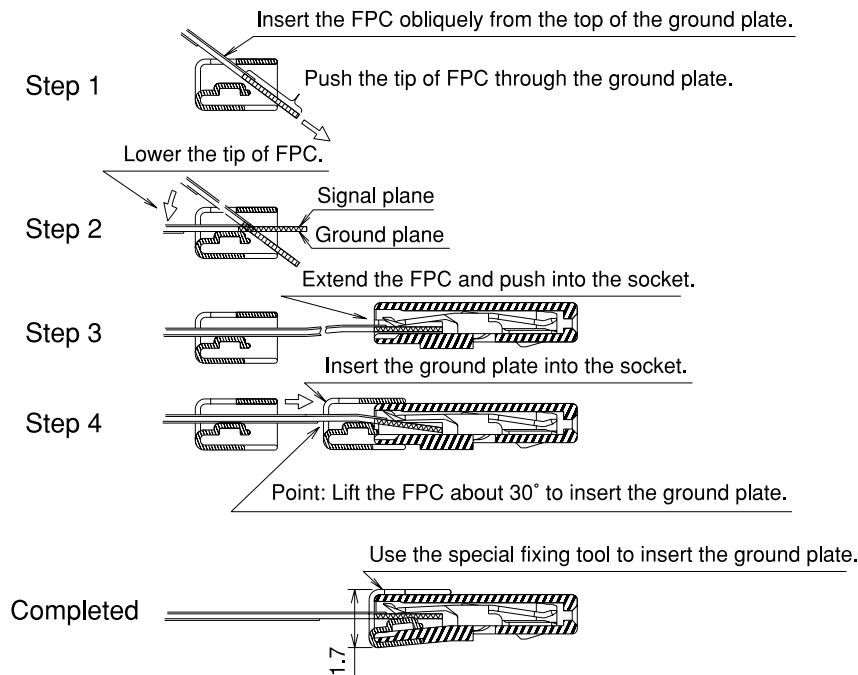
Insert the FPC obliquely from the top of the ground plate.

Step 1

Push the tip of FPC through the ground plate.

Lower the tip of FPC.

Signal plane

Step 2

Ground plane

Extend the FPC and push into the socket.

Step 3

Insert the ground plate into the socket.

Step 4

Point: Lift the FPC about 30˚ to insert the ground plate.

Use the special fixing tool to insert the ground plate.

Completed

1.7